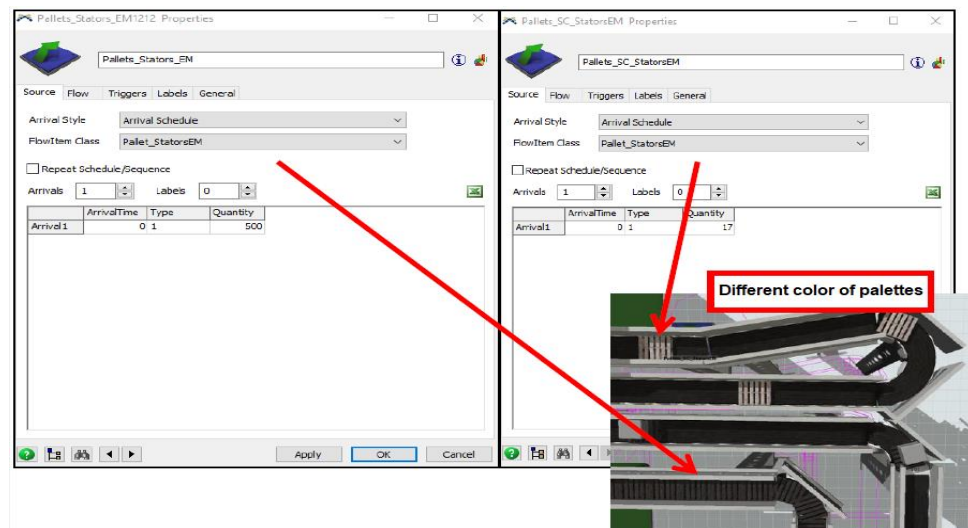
Pallets_Stators_EM1212 Properties

Pallets_Stators_EM

Source Flow Triggers Labels General

Arrival Style Arrival Schedule

FlowItem Class Pallet_StatorsEM

Repeat Schedule/Sequence

Arrivals 1 Labels 0

| | ArrivalTime | Type | Quantity |
|---|---|---|---|
| Arrival1 | 0 | 1 | 500 |

Apply OK Cancel

Pallets_SC_StatorsEM Properties

Pallets_SC_StatorsEM

Source Flow Triggers Labels General

Arrival Style Arrival Schedule

FlowItem Class Pallet_StatorsEM

Repeat Schedule/Sequence

Arrivals 1 Labels 0

| | ArrivalTime | Type | Quantity |
|---|---|---|---|
| Arrival1 | 0 | 1 | 17 |

Different color of palettes